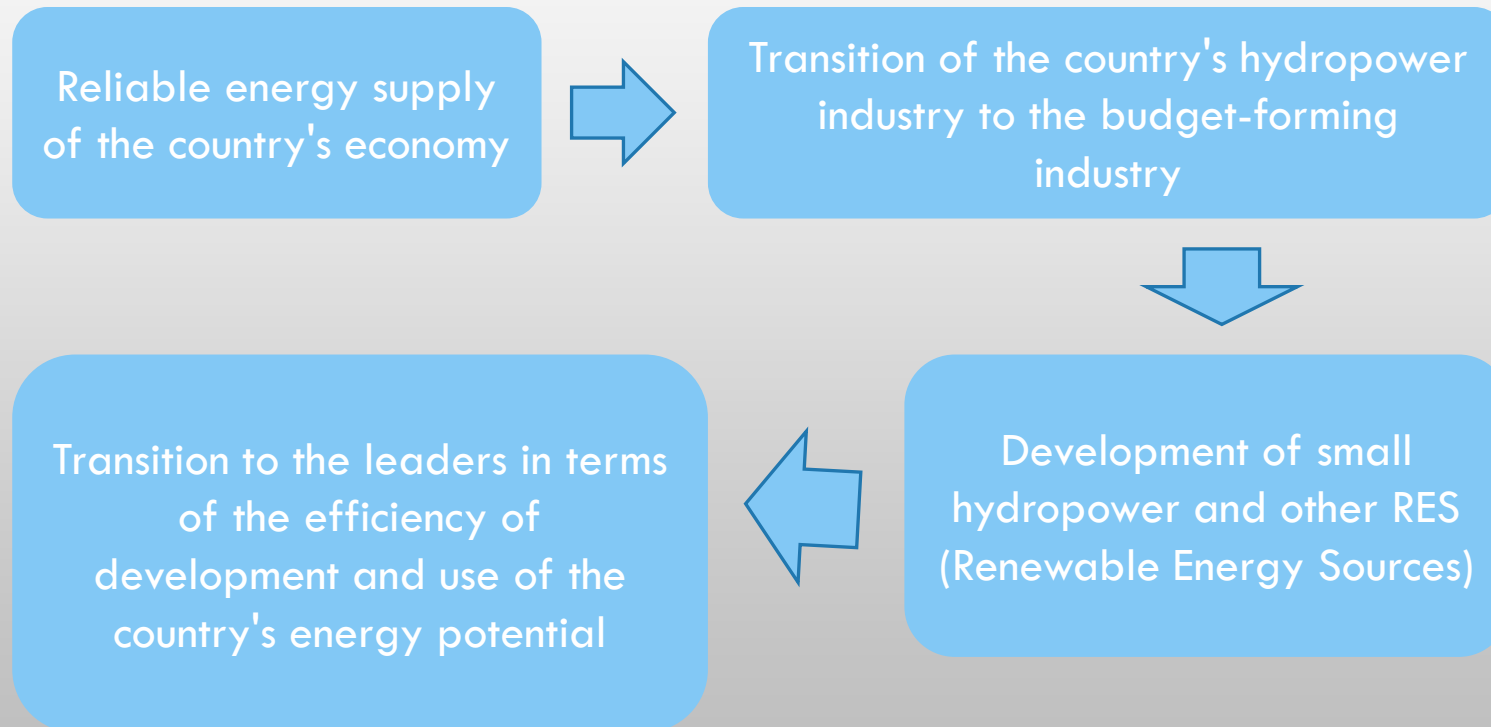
Reliable energy supply of the country's economy

Transition of the country's hydropower industry to the budget-forming industry

Development of small hydropower and other RES (Renewable Energy Sources)

Transition to the leaders in terms of the efficiency of development and use of the country's energy potential